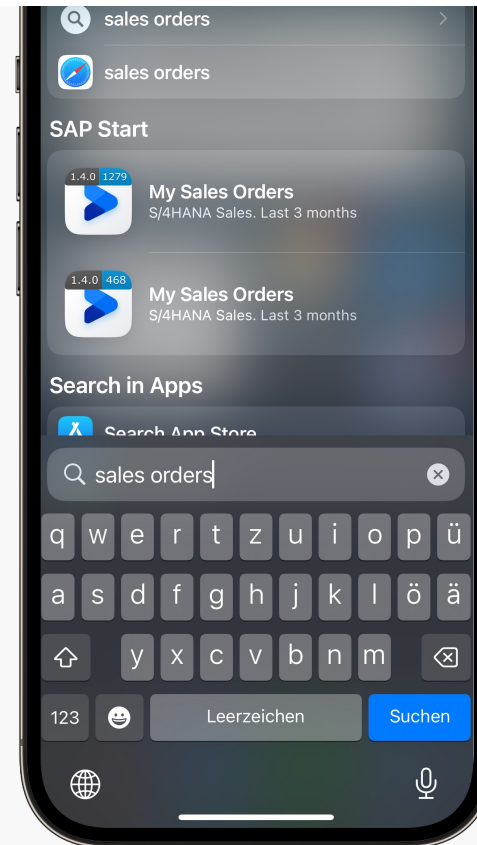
sales orders

sales orders

SAP Start

1.4.0 1279

My Sales Orders
S/4HANA Sales. Last 3 months

1.4.0 468

My Sales Orders
S/4HANA Sales. Last 3 months

Search in Apps

Search App Store

sales orders

q w e r t z u i o p ü
a s d f g h j k l ö ä
y x c v b n m
123 Leerzeichen Suchen